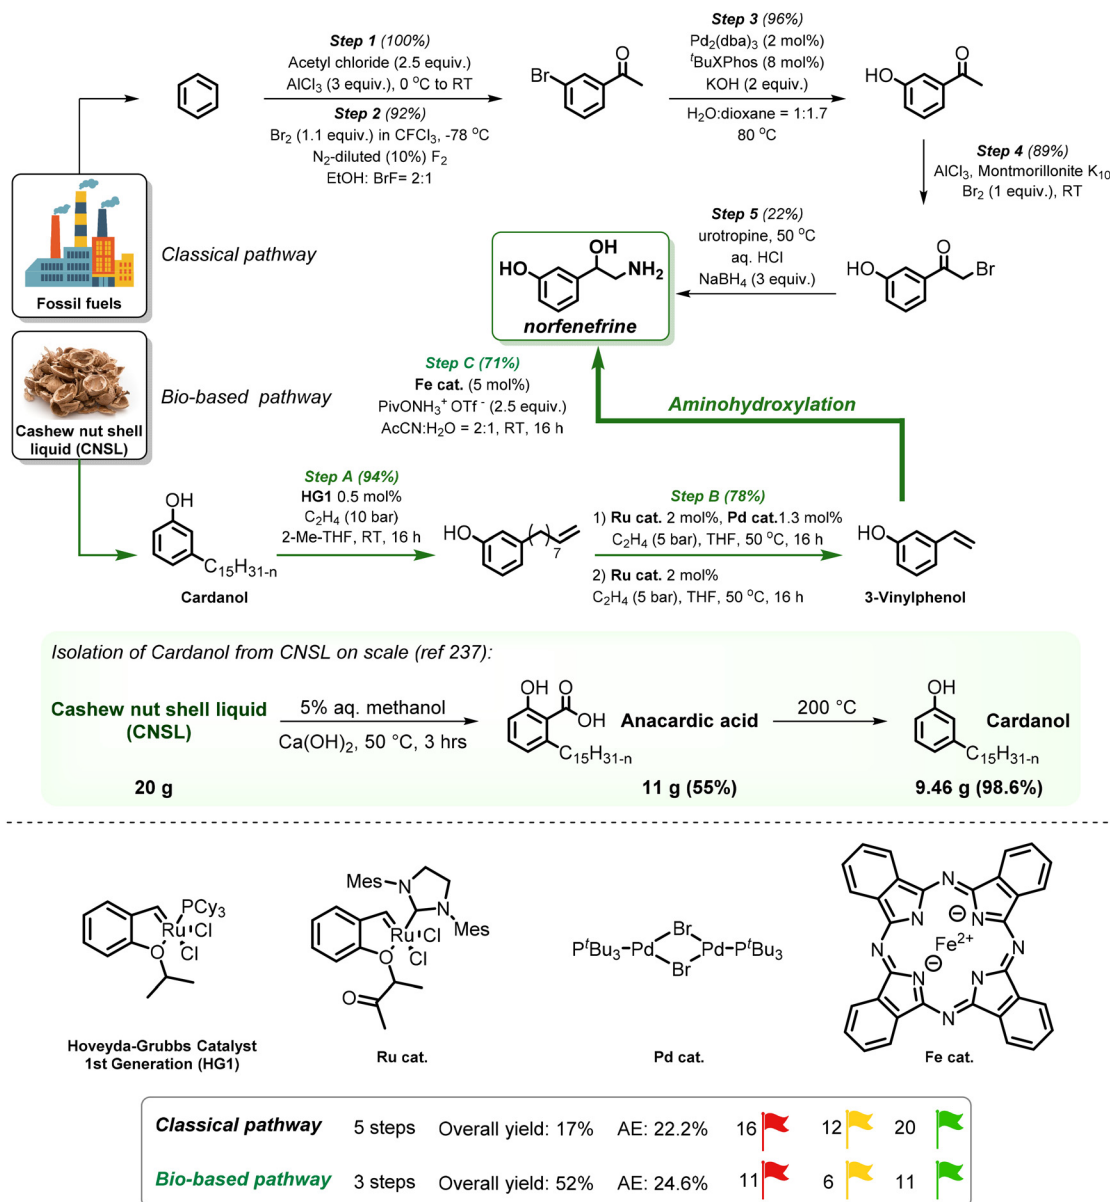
Step 1 (100%)
Acetyl chloride (2.5 equiv.)
$AlCl_3$ (3 equiv.), 0 °C to RT

Step 2 (92%)
$Br_2$ (1.1 equiv.) in $CFCl_3$, -78 °C
$N_2$-diluted (10%) $F_2$
EtOH: BrF= 2:1

Br

Step 3 (96%)
$Pd_2(dba)_3$ (2 mol%)
$^tBuXPhos$ (8 mol%)
KOH (2 equiv.)
$H_2O$:dioxane = 1:1.7
80 °C

HO

Step 4 (89%)
$AlCl_3$, Montmorillonite K10
$Br_2$ (1 equiv.), RT

HO Br

Step 5 (22%)
urotropine, 50 °C
aq. HCl
$NaBH_4$ (3 equiv.)

HO OH $NH_2$
norfenefrine

Fossil fuels

Classical pathway

Cashew nut shell liquid (CNSL)

Bio-based pathway

Step C (71%)
Fe cat. (5 mol%)
$PivONH_3^+$ $OTf^-$ (2.5 equiv.)
AcCN:$H_2O$ = 2:1, RT, 16 h

Aminohydroxylation

OH
$C_{15}H_{31-n}$
Cardanol

Step A (94%)
HG1 0.5 mol%
$C_2H_4$ (10 bar)
2-Me-THF, RT, 16 h

HO 7

Step B (78%)
1) Ru cat. 2 mol%, Pd cat.1.3 mol%
$C_2H_4$ (5 bar), THF, 50 °C, 16 h
2) Ru cat. 2 mol%
$C_2H_4$ (5 bar), THF, 50 °C, 16 h

HO
3-Vinylphenol

Isolation of Cardanol from CNSL on scale (ref 237):

Cashew nut shell liquid (CNSL)
20 g

5% aq. methanol
$Ca(OH)_2$, 50 °C, 3 hrs

OH O OH Anacardic acid
$C_{15}H_{31-n}$
11 g (55%)

200 °C

OH Cardanol
$C_{15}H_{31-n}$
9.46 g (98.6%)

$PCy_3$ Ru Cl Cl O
Hoveyda-Grubbs Catalyst 1st Generation (HG1)

Mes N N Mes Ru Cl Cl O O
Ru cat.

$P^tBu_3$–Pd Br Br Pd–$P^tBu_3$
Pd cat.

N N N N N N N N $Fe^{2+}$ ⊖ ⊖
Fe cat.

| Classical pathway | 5 steps | Overall yield: 17% | AE: 22.2% | 16 | 12 | 20 |
|---|---|---|---|---|---|---|
| Bio-based pathway | 3 steps | Overall yield: 52% | AE: 24.6% | 11 | 6 | 11 |